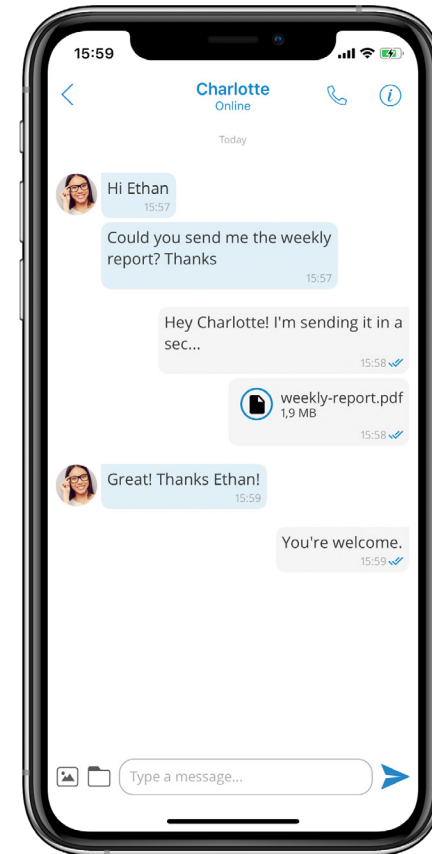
15:59

Charlotte
Online

Today

Hi Ethan
15:57

Could you send me the weekly report? Thanks
15:57

Hey Charlotte! I'm sending it in a sec...
15:58

weekly-report.pdf
1,9 MB
15:58

Great! Thanks Ethan!
15:59

You're welcome.
15:59

Type a message...